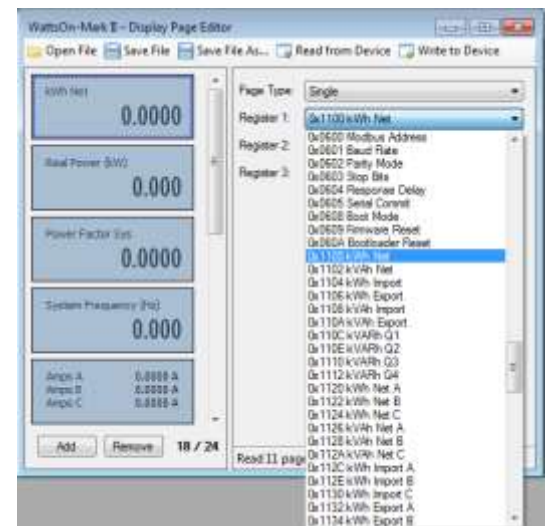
WattsOn-Mark II - Display Page Editor

Open File | Save File | Save File As... | Read from Device | Write to Device

kWh Net
0.0000

Real Power (kW)
0.000

Power Factor Sys
0.0000

System Frequency (Hz)
0.000

Amps A 0.0000 A
Amps B 0.0000 A
Amps C 0.0000 A

Add | Remove | 18 / 24

Page Type: Single
Register 1: 0x1100 kWh Net
Register 2:
Register 3:

0x0600 Modbus Address
0x0601 Baud Rate
0x0602 Parity Mode
0x0603 Stop Bits
0x0604 Response Delay
0x0605 Serial Commit
0x0608 Boot Mode
0x0609 Firmware Reset
0x060A Bootloader Reset
0x1100 kWh Net
0x1102 kVAh Net
0x1104 kWh Import
0x1106 kWh Export
0x1108 kVAh Import
0x110A kVAh Export
0x110C kVARh Q1
0x110E kVARh Q2
0x1110 kVARh Q3
0x1112 kVARh Q4
0x1120 kWh Net A
0x1122 kWh Net B
0x1124 kWh Net C
0x1126 kVAh Net A
0x1128 kVAh Net B
0x112A kVAh Net C
0x112C kWh Import A
0x112E kWh Import B
0x1130 kWh Import C
0x1132 kWh Export A
0x1134 kWh Export B

Read 11 page